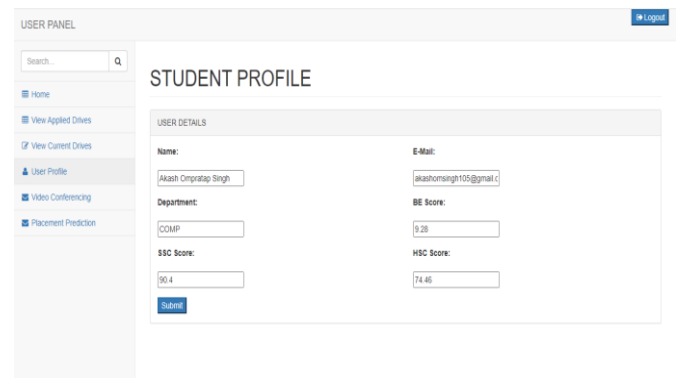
USER PANEL

Logout

Search...

Home

View Applied Drives

View Current Drives

User Profile

Video Conferencing

Placement Prediction

STUDENT PROFILE

USER DETAILS

Name:

Akash Ompratap Singh

E-Mail:

akashomsingh105@gmail.c

Department:

COMP

BE Score:

9.28

SSC Score:

90.4

HSC Score:

74.46

Submit